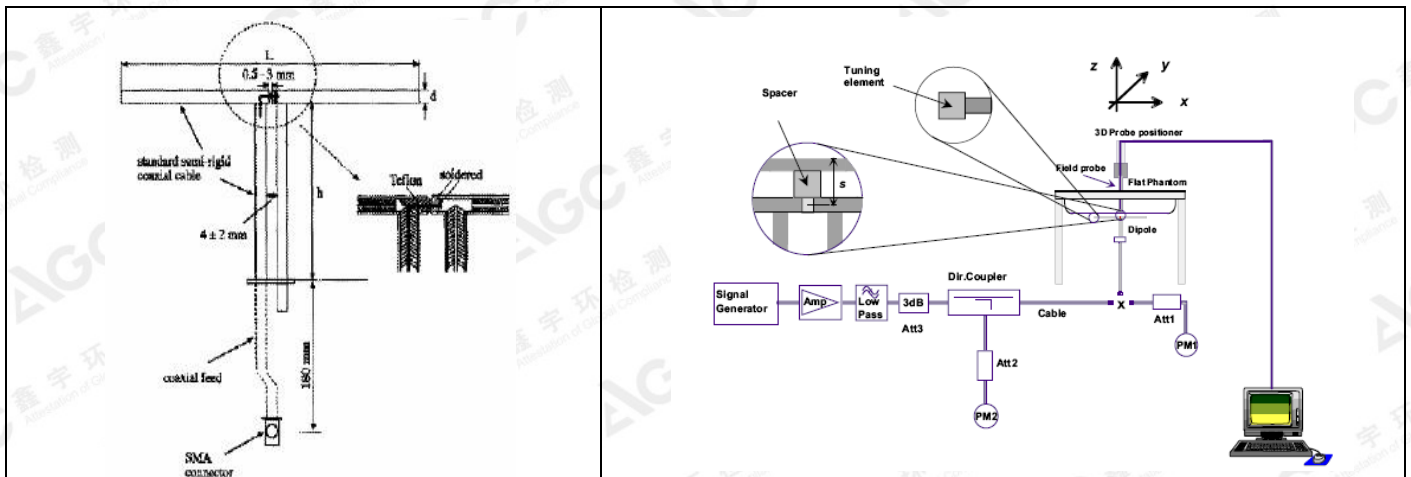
L
0.5 - 3 mm
d
standard semi-rigid coaxial cable
Teflon
soldered
h
4 ± 2 mm
coaxial feed
180 mm
SMA connector

Tuning element
Spacer
s
z
y
x
3D Probe positioner
Field probe
Flat Phantom
Dipole
Signal Generator
Amp
Low Pass
3dB
Att3
Dir.Coupler
Cable
x
Att1
PM1
Att2
PM2